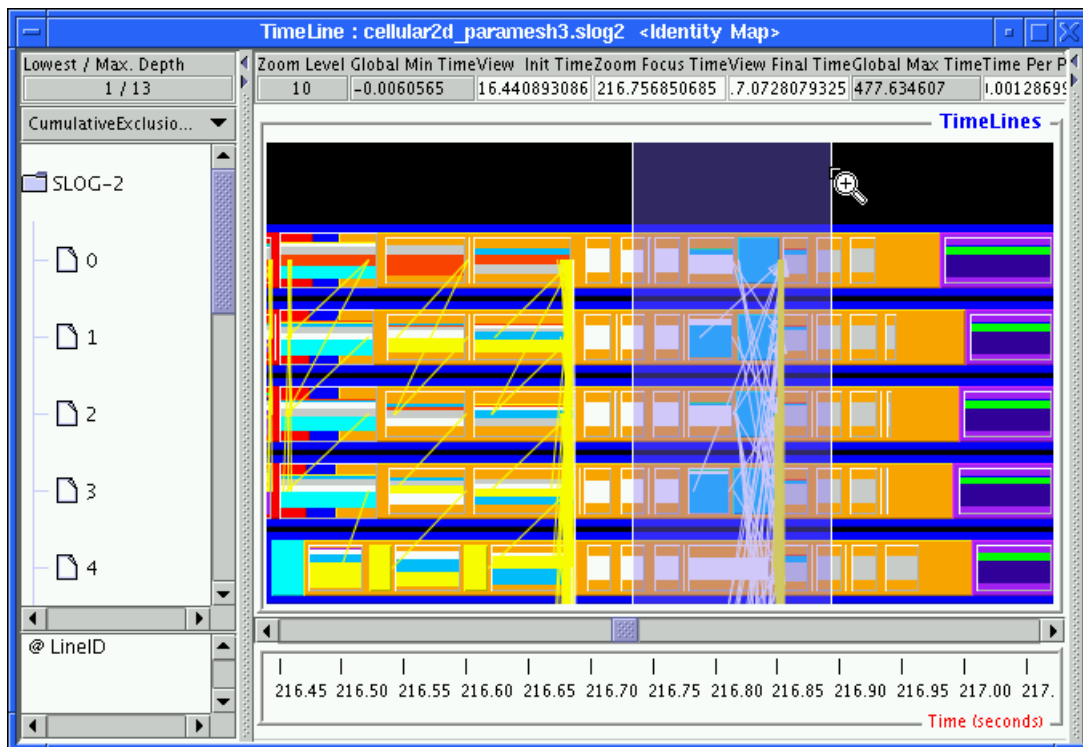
TimeLine : cellular2d_paramesh3.slog2 <Identity Map>

Lowest / Max. Depth
1 / 13

| Zoom Level | Global Min Time | View Init Time | Zoom Focus Time | View Final Time | Global Max Time | Time Per P |
|---|---|---|---|---|---|---|
| 10 | -0.0060565 | 16.440893086 | 216.756850685 | .7.0728079325 | 477.634607 | .00128699 |

CumulativeExclusio...

SLOG-2
0
1
2
3
4

@ LineID

TimeLines

216.45 216.50 216.55 216.60 216.65 216.70 216.75 216.80 216.85 216.90 216.95 217.00 217.

Time (seconds)